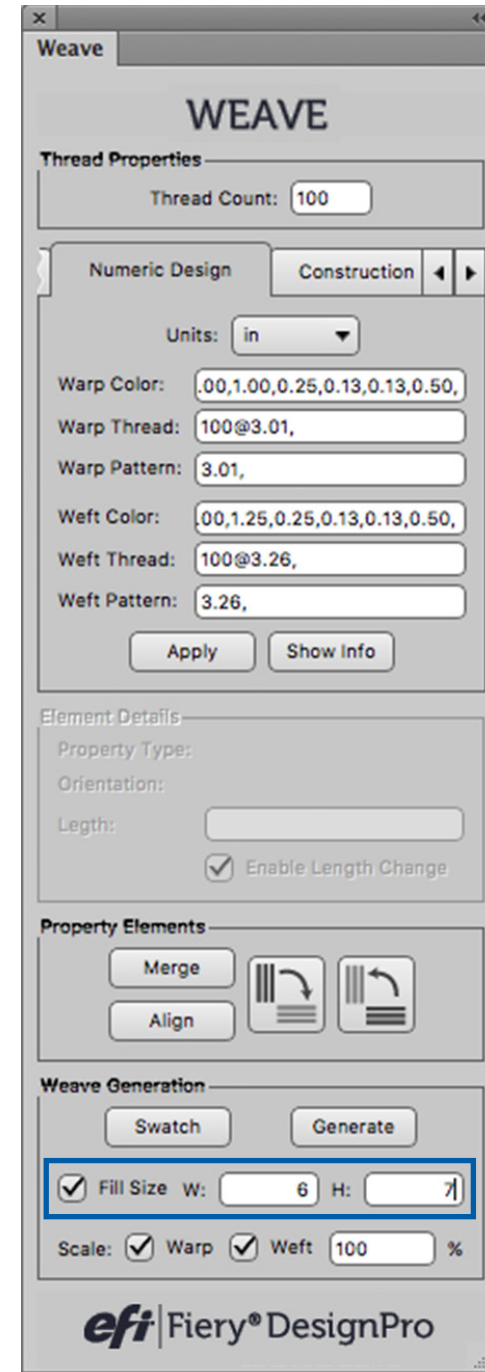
Weave

WEAVE

Thread Properties

Thread Count: 100

Numeric Design

Construction

Units: in

Warp Color: .00,1.00,0.25,0.13,0.13,0.50,

Warp Thread: 100@3.01,

Warp Pattern: 3.01,

Weft Color: .00,1.25,0.25,0.13,0.13,0.50,

Weft Thread: 100@3.26,

Weft Pattern: 3.26,

Apply

Show Info

Element Details

Property Type:

Orientation:

Legth:

Enable Length Change

Property Elements

Merge

Align

Weave Generation

Swatch

Generate

Fill Size W: 6 H: 7

Scale: Warp Weft 100 %

efi Fiery® DesignPro